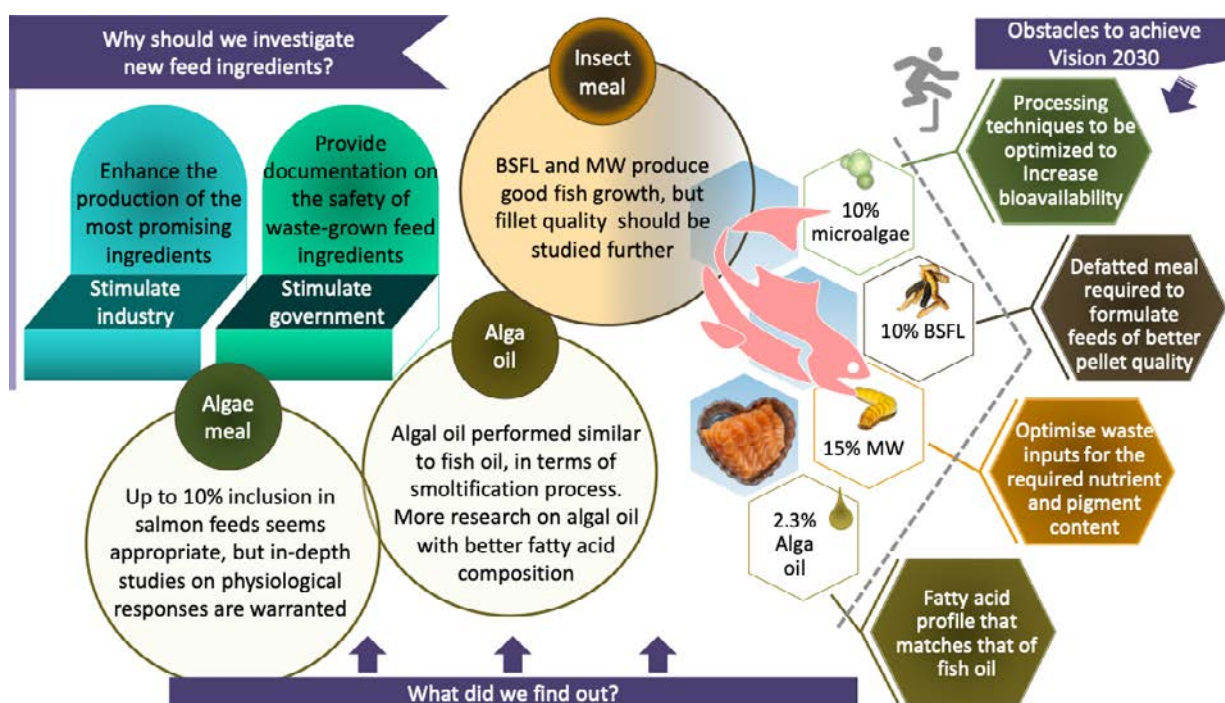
Why should we investigate new feed ingredients?

Enhance the production of the most promising ingredients

Stimulate industry

Provide documentation on the safety of waste-grown feed ingredients

Stimulate government

Insect meal

BSFL and MW produce good fish growth, but fillet quality should be studied further

Alga oil

Algal oil performed similar to fish oil, in terms of smoltification process. More research on algal oil with better fatty acid composition

Algae meal

Up to 10% inclusion in salmon feeds seems appropriate, but in-depth studies on physiological responses are warranted

What did we find out?

10% microalgae

10% BSFL

15% MW

2.3% Alga oil

Obstacles to achieve Vision 2030

Processing techniques to be optimized to increase bioavailability

Defatted meal required to formulate feeds of better pellet quality

Optimise waste inputs for the required nutrient and pigment content

Fatty acid profile that matches that of fish oil